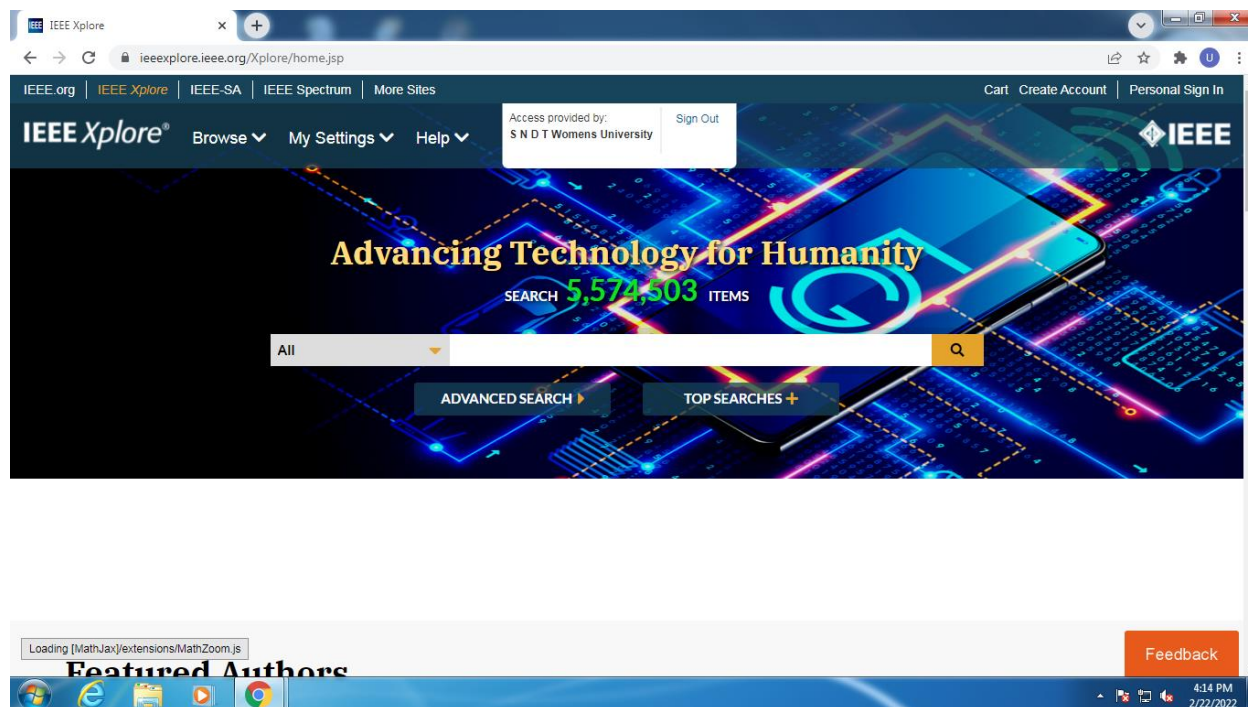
IEEE Xplore
ieeexplore.ieee.org/Xplore/home.jsp
IEEE.org | IEEE Xplore | IEEE-SA | IEEE Spectrum | More Sites
Cart Create Account | Personal Sign In
IEEE Xplore® Browse My Settings Help
Access provided by:
S N D T Womens University
Sign Out
IEEE

Advancing Technology for Humanity
SEARCH 5,574,503 ITEMS
All
ADVANCED SEARCH
TOP SEARCHES +

Loading [MathJax]/extensions/MathZoom.js
Featured Authors
Feedback
4:14 PM
2/22/2022